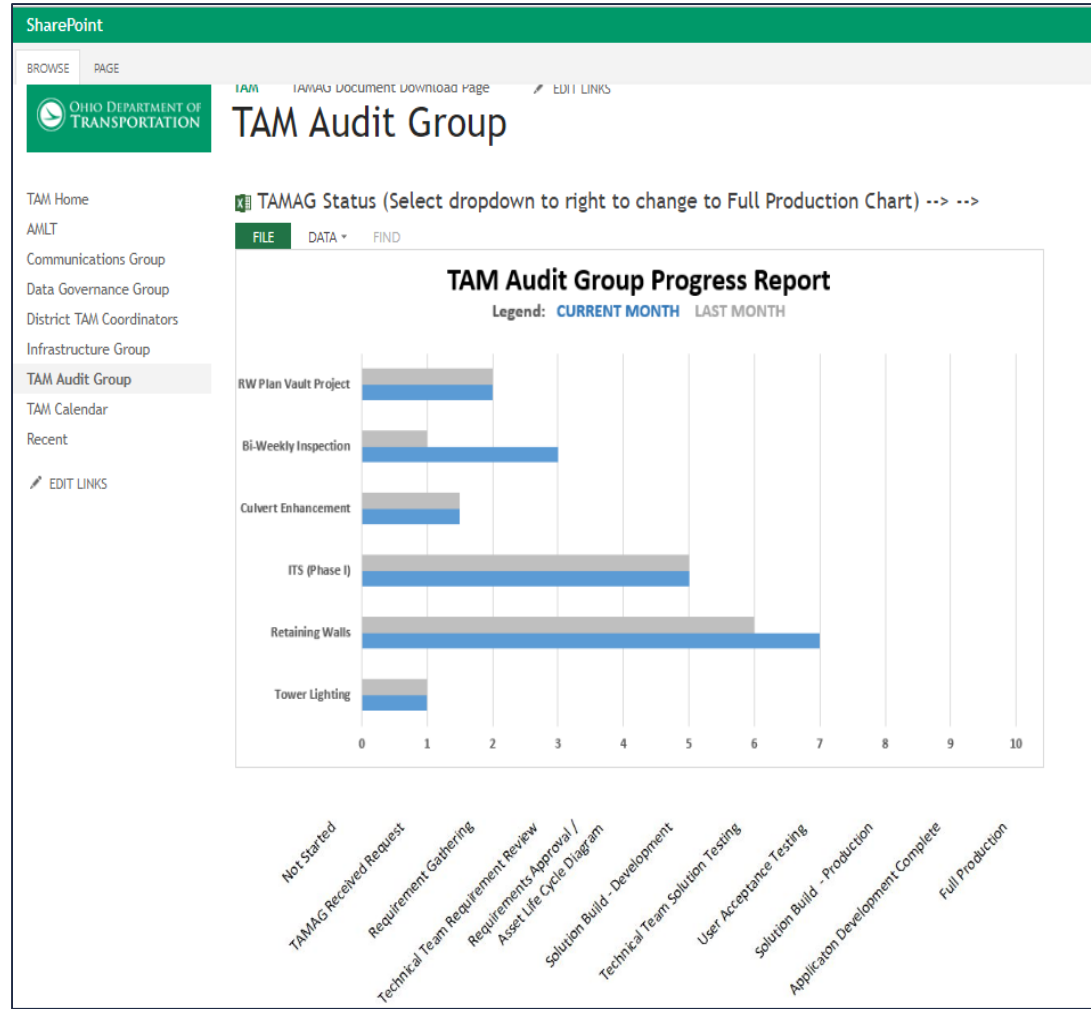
SharePoint

BROWSE PAGE

OHIO DEPARTMENT OF TRANSPORTATION

TAM TAMAG Document Download Page EDIT LINKS

TAM Audit Group

TAM Home
AMLT
Communications Group
Data Governance Group
District TAM Coordinators
Infrastructure Group
TAM Audit Group
TAM Calendar
Recent

EDIT LINKS

TAMAG Status (Select dropdown to right to change to Full Production Chart) --> -->

FILE DATA FIND

TAM Audit Group Progress Report

Legend: CURRENT MONTH LAST MONTH

RW Plan Vault Project
Bi-Weekly Inspection
Culvert Enhancement
ITS (Phase I)
Retaining Walls
Tower Lighting

0 1 2 3 4 5 6 7 8 9 10

Not Started
TAMAG Received Request
Requirement Gathering
Technical Team Requirement Review
Requirements Approval / Asset Life Cycle Diagram
Solution Build - Development
Technical Team Solution Testing
User Acceptance Testing
Solution Build - Production
Applicaton Development Complete
Full Production